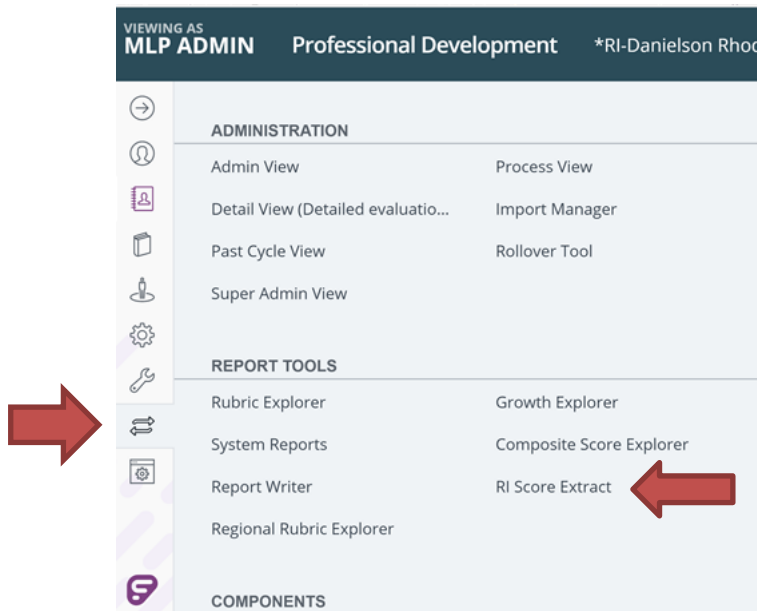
VIEWING AS
MLP ADMIN Professional Development *RI-Danielson Rhod

ADMINISTRATION

Admin View
Detail View (Detailed evaluatio...
Past Cycle View
Super Admin View

Process View
Import Manager
Rollover Tool

REPORT TOOLS

Rubric Explorer
System Reports
Report Writer
Regional Rubric Explorer

Growth Explorer
Composite Score Explorer
RI Score Extract

COMPONENTS